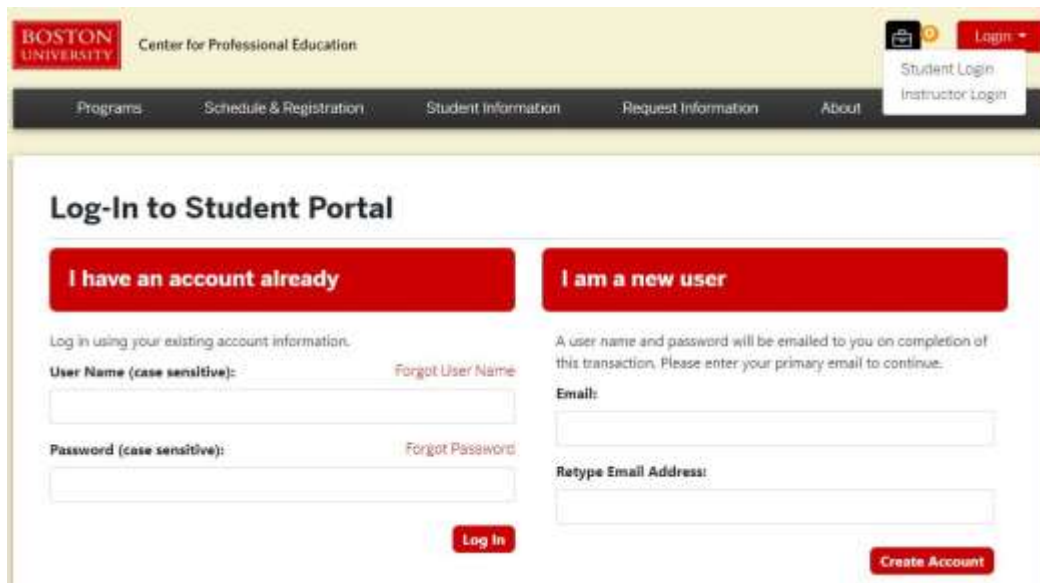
BOSTON UNIVERSITY

Center for Professional Education

0

Login

Student Login

Instructor Login

Programs

Schedule & Registration

Student Information

Request Information

About

Log-In to Student Portal

I have an account already

Log in using your existing account information.

User Name (case sensitive):

Forgot User Name

Password (case sensitive):

Forgot Password

Log In

I am a new user

A user name and password will be emailed to you on completion of this transaction. Please enter your primary email to continue.

Email:

Retype Email Address:

Create Account